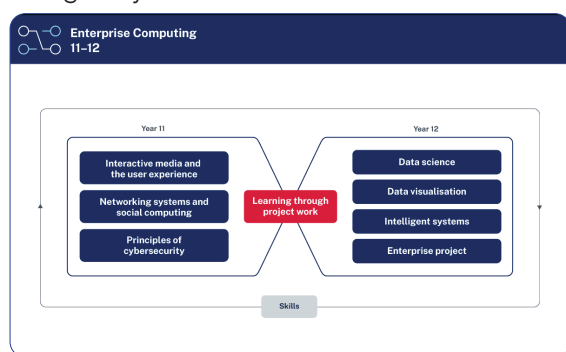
Enterprise Computing 11–12

Year 11

Interactive media and the user experience

Networking systems and social computing

Principles of cybersecurity

Learning through project work

Year 12

Data science

Data visualisation

Intelligent systems

Enterprise project

Skills